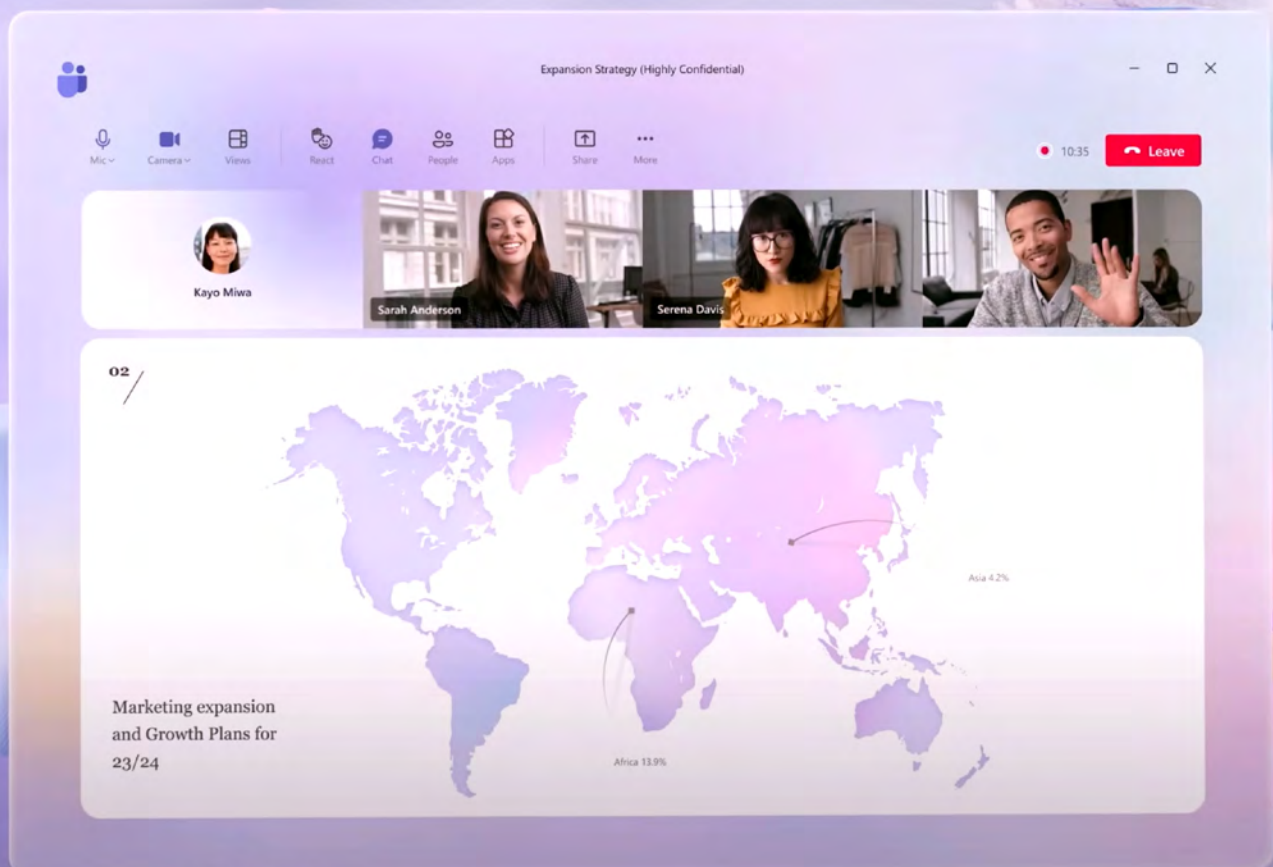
Expansion Strategy (Highly Confidential)

Mic Camera Views React Chat People Apps Share More

10:35 Leave

Kayo Miwa

Sarah Anderson

Serena Davis

02

Asia 4.2%

Africa 13.9%

Marketing expansion and Growth Plans for 23/24